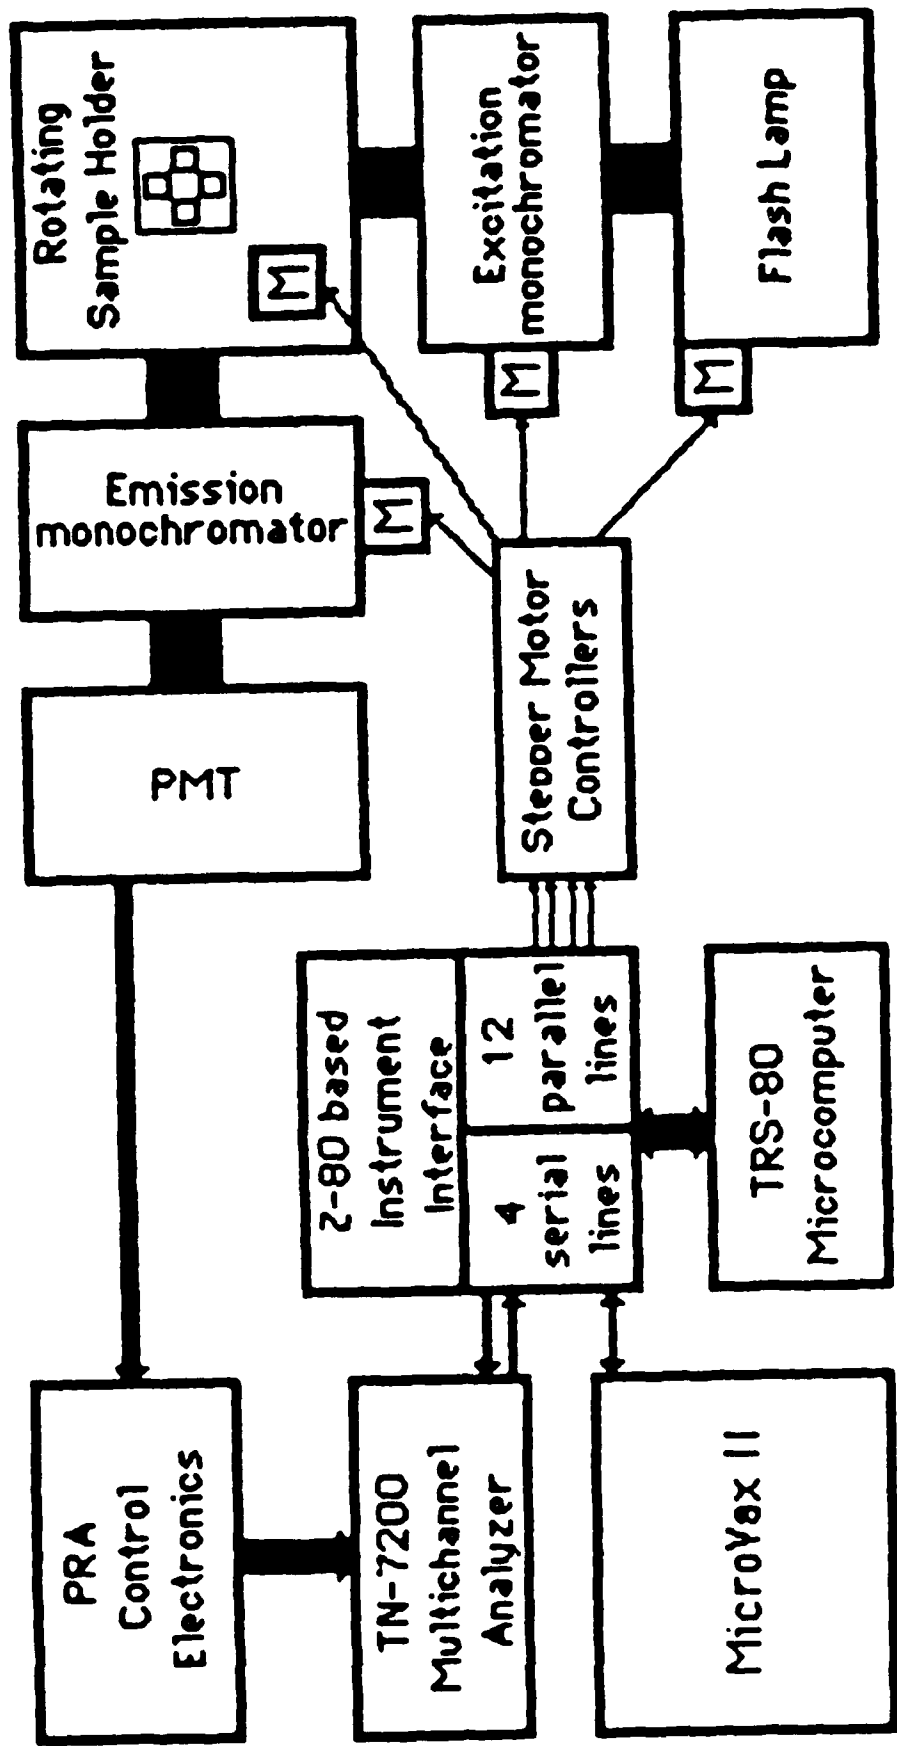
Rotating Sample Holder

M

Excitation monochromator

M

Flash Lamp

M

Emission monochromator

M

Stepper Motor Controllers

PMT

Z-80 based Instrument Interface

12 parallel lines

4 serial lines

TRS-80 Microcomputer

PRA Control Electronics

TN-7200 Multichannel Analyzer

MicroVax II